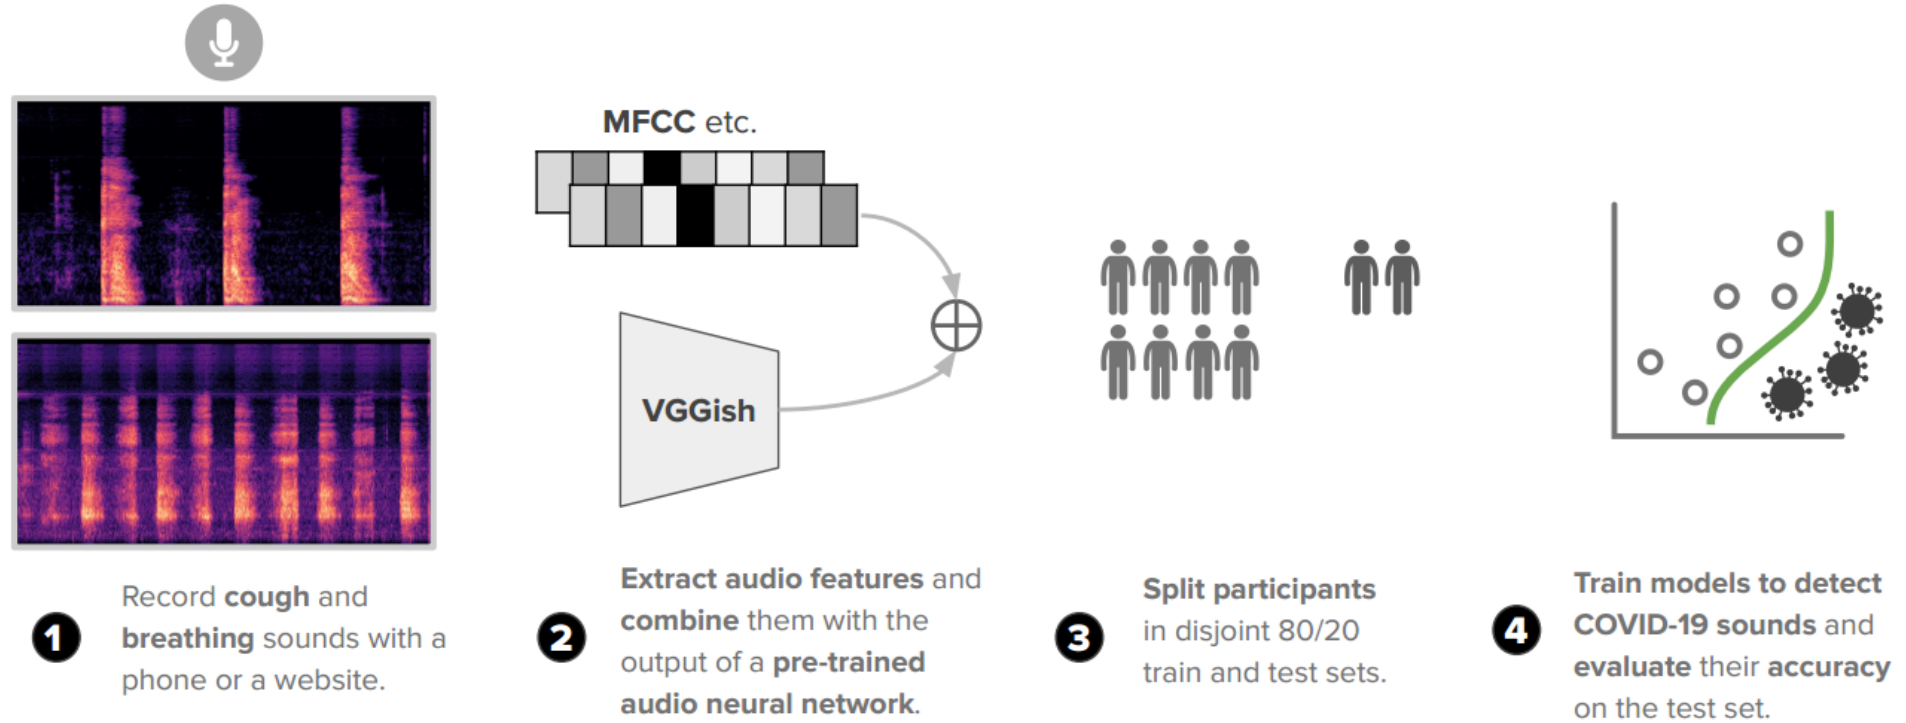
MFCC etc.

VGGish

1 Record cough and breathing sounds with a phone or a website.

2 Extract audio features and combine them with the output of a pre-trained audio neural network.

3 Split participants in disjoint 80/20 train and test sets.

4 Train models to detect COVID-19 sounds and evaluate their accuracy on the test set.